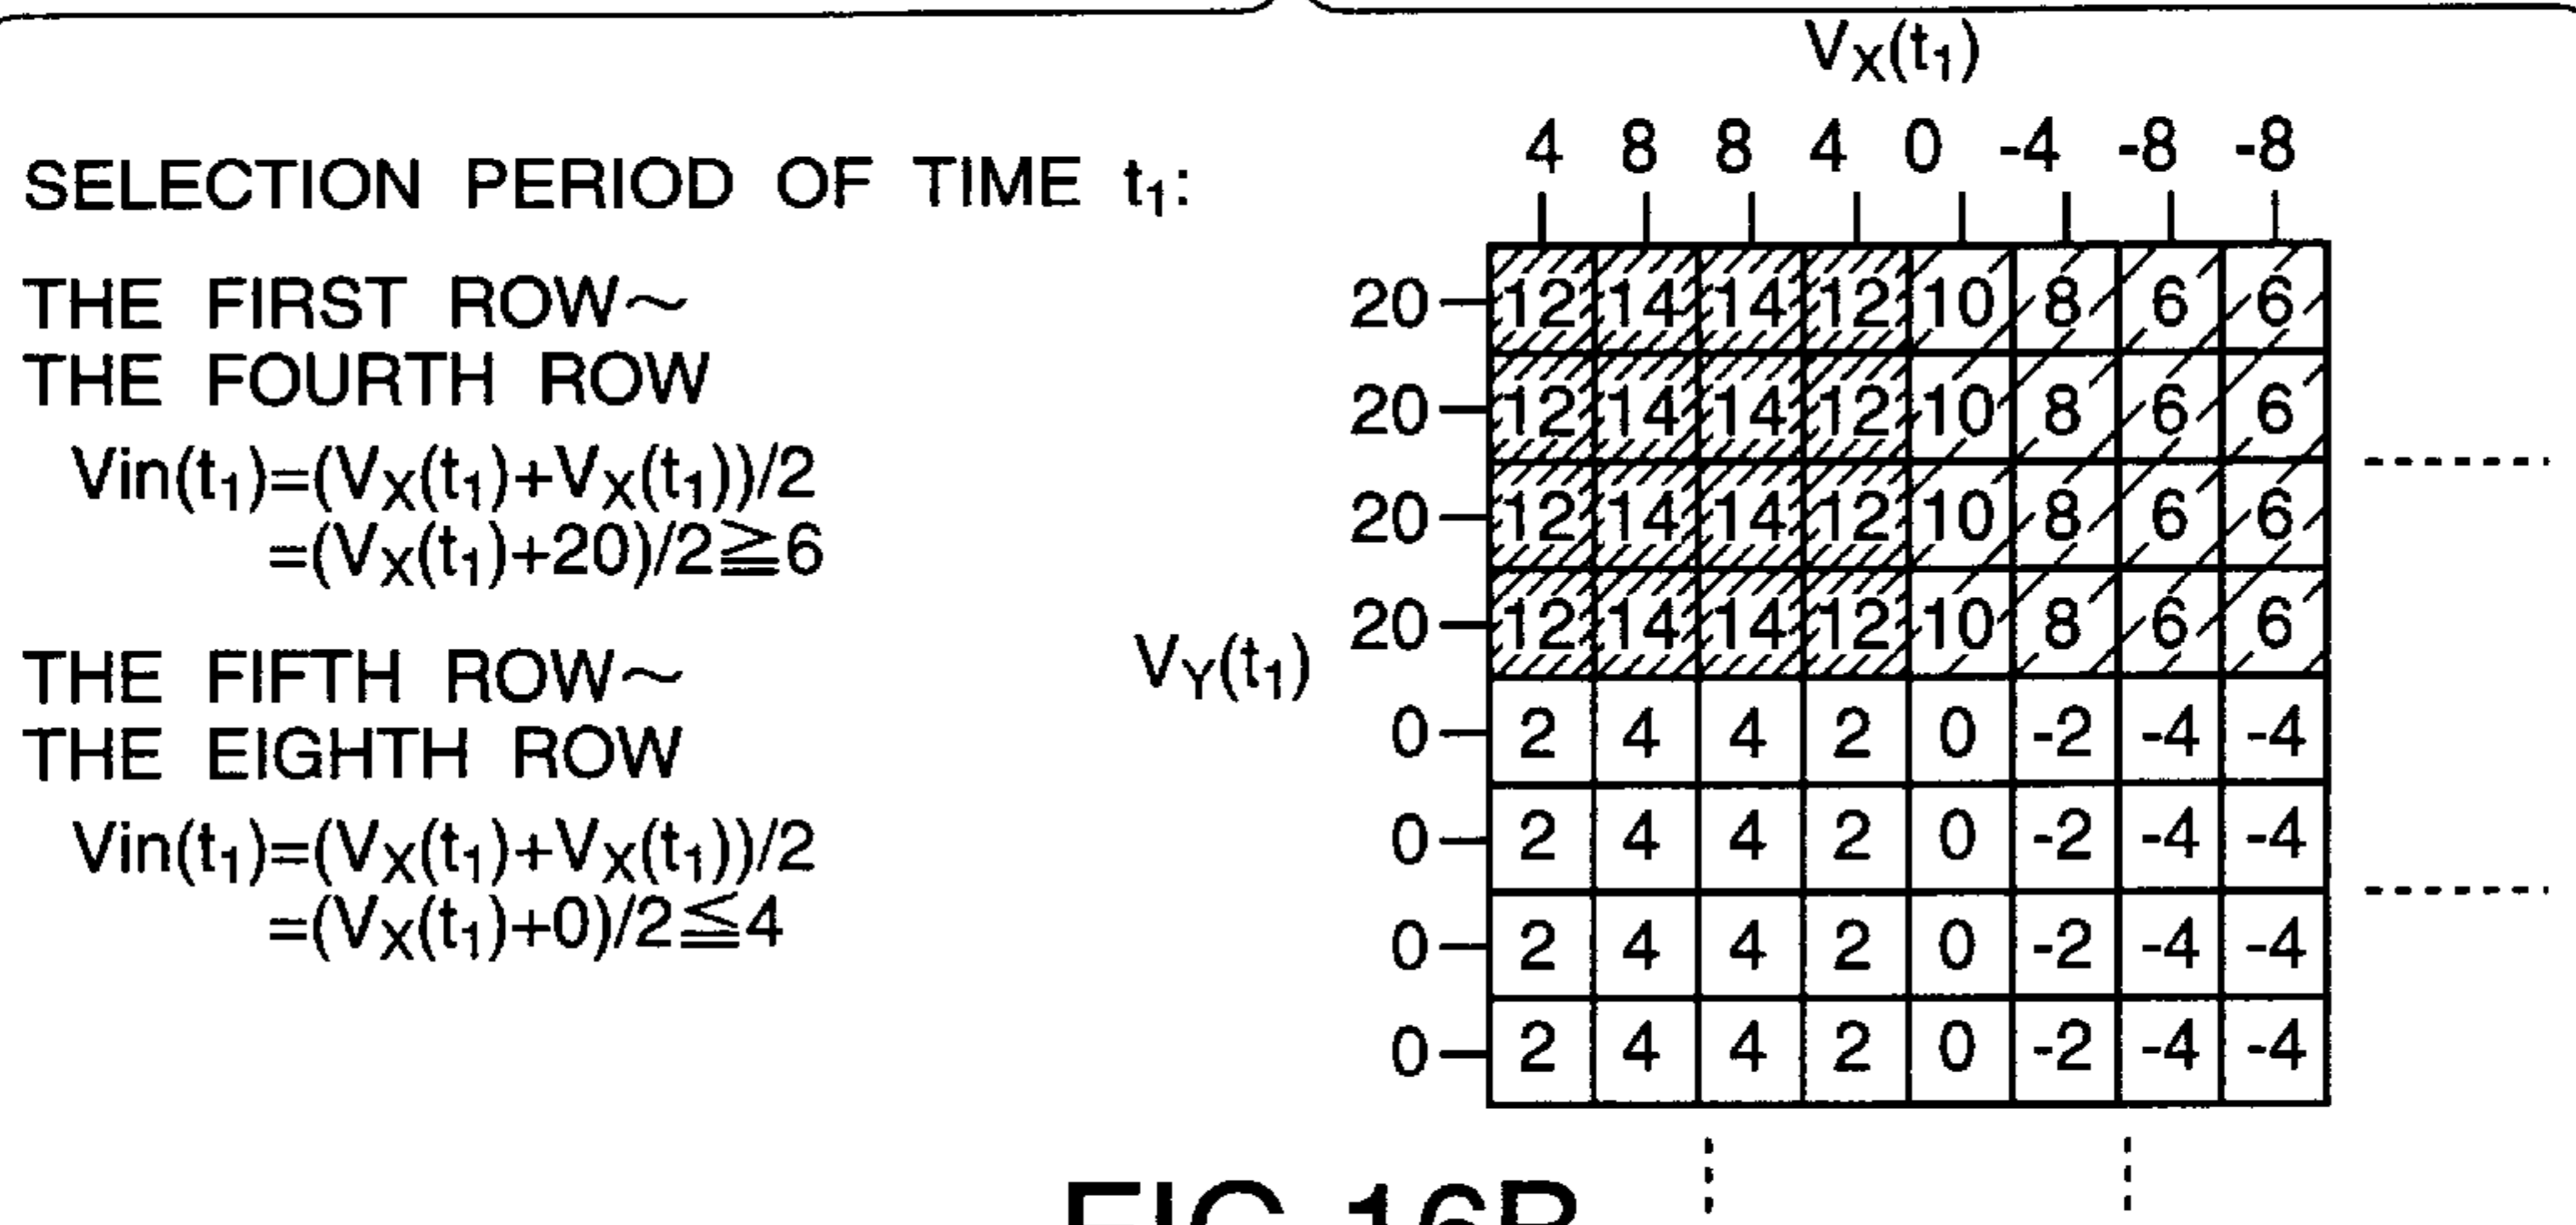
SELECTION PERIOD OF TIME $t_1$:

THE FIRST ROW~ THE FOURTH ROW
$Vin(t_1)=(V_X(t_1)+V_X(t_1))/2$
$=(V_X(t_1)+20)/2\geqq6$

THE FIFTH ROW~ THE EIGHTH ROW
$Vin(t_1)=(V_X(t_1)+V_X(t_1))/2$
$=(V_X(t_1)+0)/2\leqq4$

$V_X(t_1)$

| $V_Y(t_1)$ | 4 | 8 | 8 | 4 | 0 | -4 | -8 | -8 |
|---|---|---|---|---|---|---|---|---|
| 20 | 12 | 14 | 14 | 12 | 10 | 8 | 6 | 6 |
| 20 | 12 | 14 | 14 | 12 | 10 | 8 | 6 | 6 |
| 20 | 12 | 14 | 14 | 12 | 10 | 8 | 6 | 6 |
| 20 | 12 | 14 | 14 | 12 | 10 | 8 | 6 | 6 |
| 0 | 2 | 4 | 4 | 2 | 0 | -2 | -4 | -4 |
| 0 | 2 | 4 | 4 | 2 | 0 | -2 | -4 | -4 |
| 0 | 2 | 4 | 4 | 2 | 0 | -2 | -4 | -4 |
| 0 | 2 | 4 | 4 | 2 | 0 | -2 | -4 | -4 |

FIG 16B